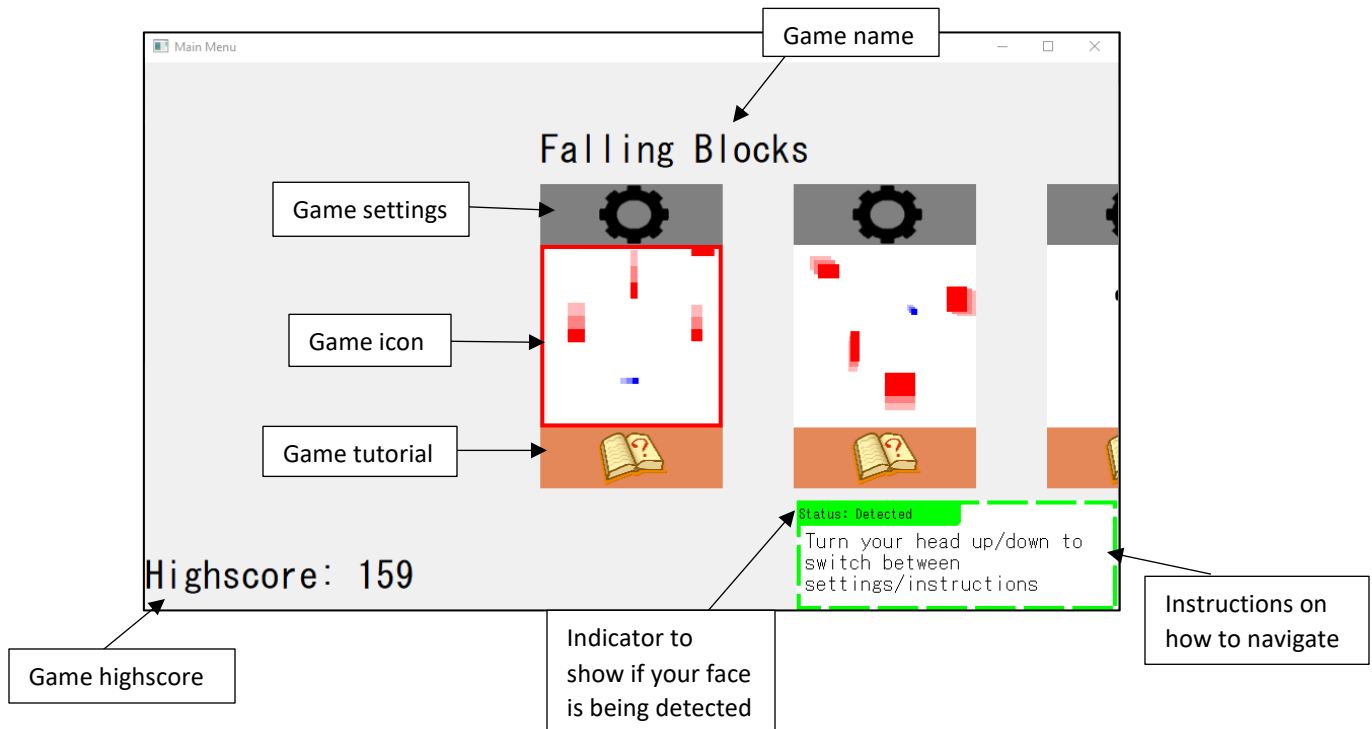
Main Menu

Game name

Falling Blocks

Game settings

Game icon

Game tutorial

Status: Detected

Turn your head up/down to switch between settings/instructions

Highscore: 159

Game highscore

Indicator to show if your face is being detected

Instructions on how to navigate